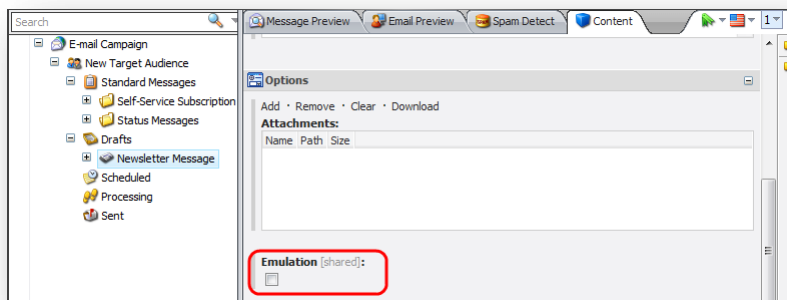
Search

E-mail Campaign
New Target Audience
Standard Messages
Self-Service Subscription
Status Messages
Drafts
Newsletter Message
Scheduled
Processing
Sent

Message Preview
Email Preview
Spam Detect
Content

1

Options

Add · Remove · Clear · Download

Attachments:

| Name | Path | Size |
|---|---|---|

Emulation [shared]: